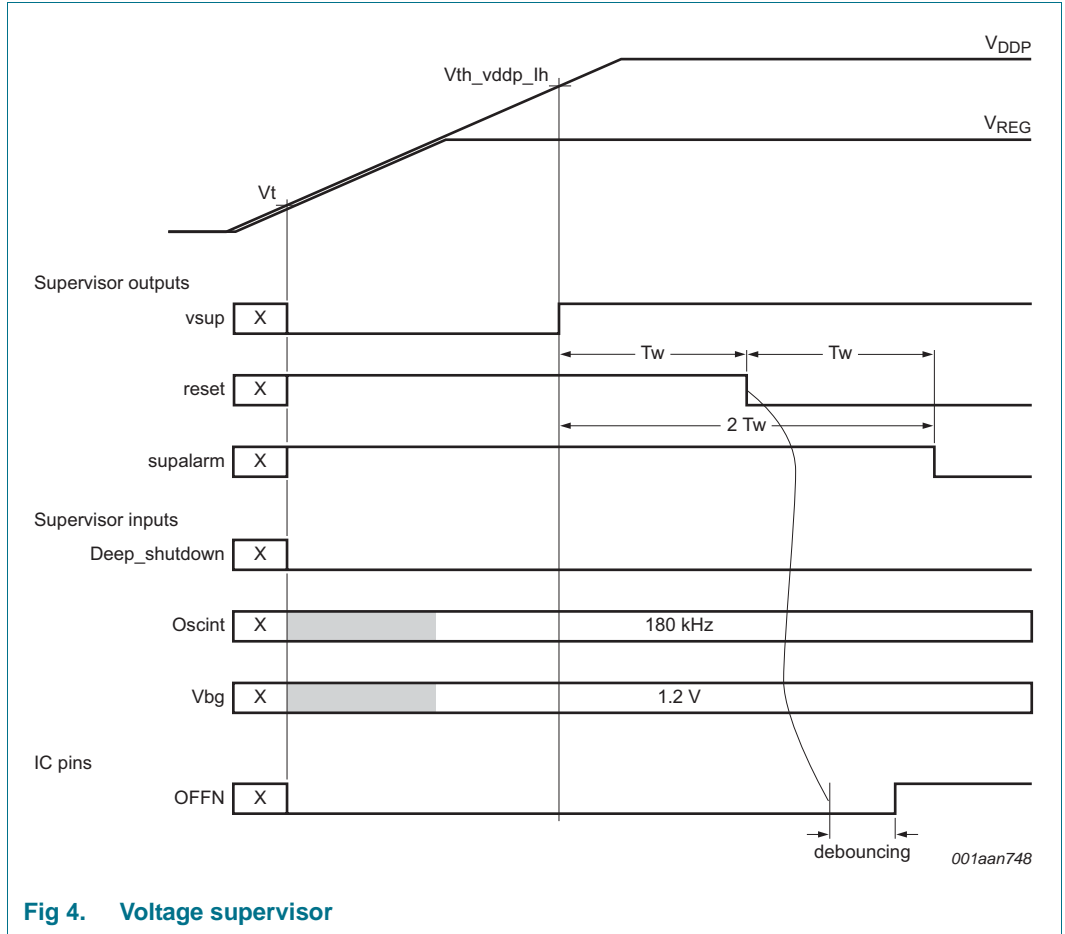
$V_{DDP}$

Vth_vddp_lh

$V_{REG}$

Vt

Supervisor outputs

vsup X

Tw Tw

reset X

2 Tw

supalarm X

Supervisor inputs

Deep_shutdown X

Oscint X 180 kHz

Vbg X 1.2 V

IC pins

OFFN X

debouncing

001aan748

Fig 4. Voltage supervisor